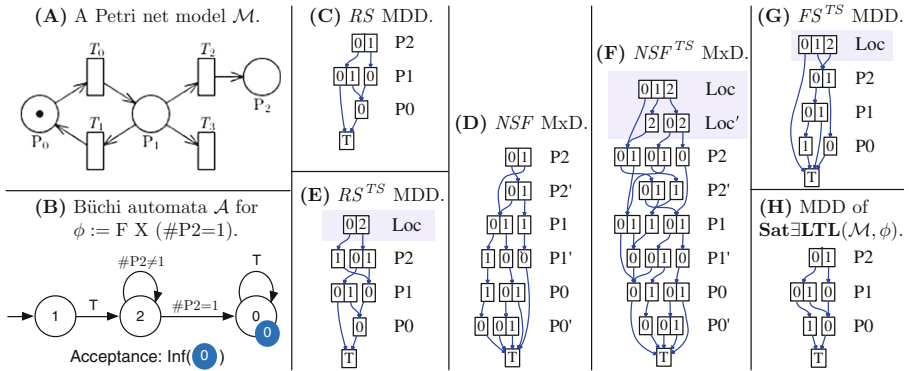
(A) A Petri net model $\mathcal{M}$.

$T_0$ $T_2$ $T_1$ $T_3$ $P_0$ $P_1$ $P_2$

(B) Büchi automata $\mathcal{A}$ for $\phi :=$ F X (#P2=1).

#P2≠1 T #P2=1 T

1 2 0 0

Acceptance: Inf( 0 )

(C) $RS$ MDD.

0 1 P2
0 1 0 P1
0 P0
T

(E) $RS^{TS}$ MDD.

0 2 Loc
1 0 1 P2
0 1 0 P1
0 P0
T

(D) $NSF$ MxD.

0 1 P2
0 1 P2'
0 1 1 P1
1 0 0 P1'
1 0 1 P0
0 0 1 P0'
T

(F) $NSF^{TS}$ MxD.

0 1 2 Loc
2 0 2 Loc′
0 1 0 1 0 P2
0 1 1 P2'
0 1 1 0 1 P1
0 0 1 0 P1'
0 1 0 1 P0
0 0 1 P0'
T

(G) $FS^{TS}$ MDD.

0 1 2 Loc
0 1 P2
0 1 P1
1 0 P0
T

(H) MDD of Sat∃LTL($\mathcal{M}, \phi$).

0 1 P2
0 1 0 P1
1 0 P0
T